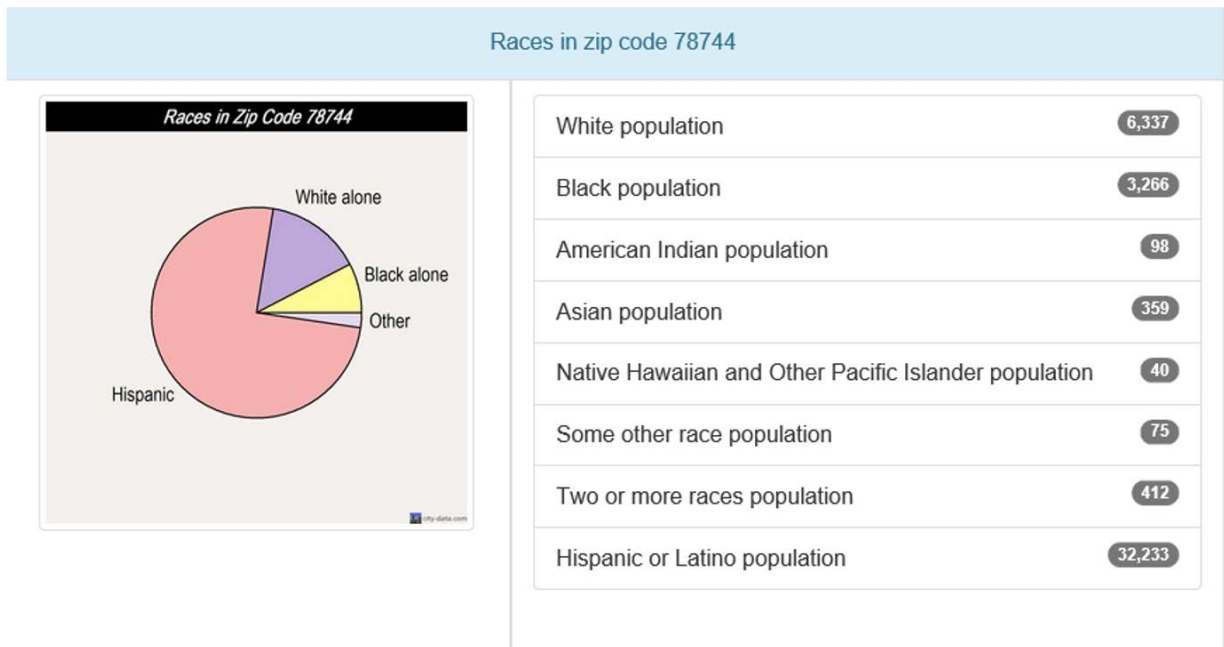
Races in zip code 78744

Races in Zip Code 78744

White alone

Black alone

Other

Hispanic

city-data.com

| | |
|---|---|
| White population | 6,337 |
| Black population | 3,266 |
| American Indian population | 98 |
| Asian population | 359 |
| Native Hawaiian and Other Pacific Islander population | 40 |
| Some other race population | 75 |
| Two or more races population | 412 |
| Hispanic or Latino population | 32,233 |